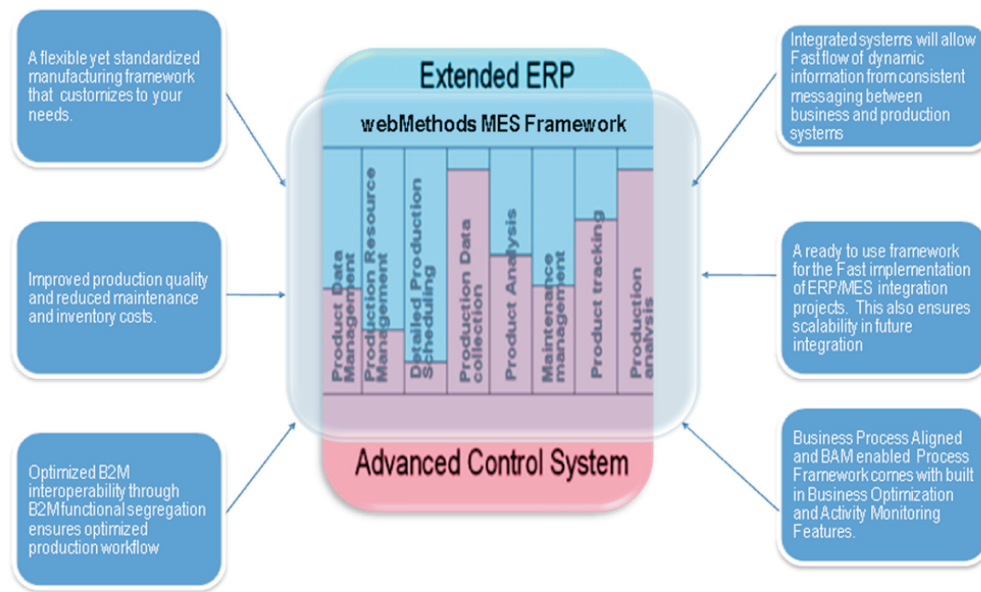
A flexible yet standardized manufacturing framework that customizes to your needs.

Improved production quality and reduced maintenance and inventory costs.

Optimized B2M interoperability through B2M functional segregation ensures optimized production workflow

Extended ERP

webMethods MES Framework

Product Data Management

Production Resource Management

Detailed Production Scheduling

Production Data collection

Product Analysis

Maintenance management

Product tracking

Production analysis

Advanced Control System

Integrated systems will allow Fast flow of dynamic information from consistent messaging between business and production systems

A ready to use framework for the Fast implementation of ERP/MES integration projects. This also ensures scalability in future integration

Business Process Aligned and BAM enabled Process Framework comes with built in Business Optimization and Activity Monitoring Features.